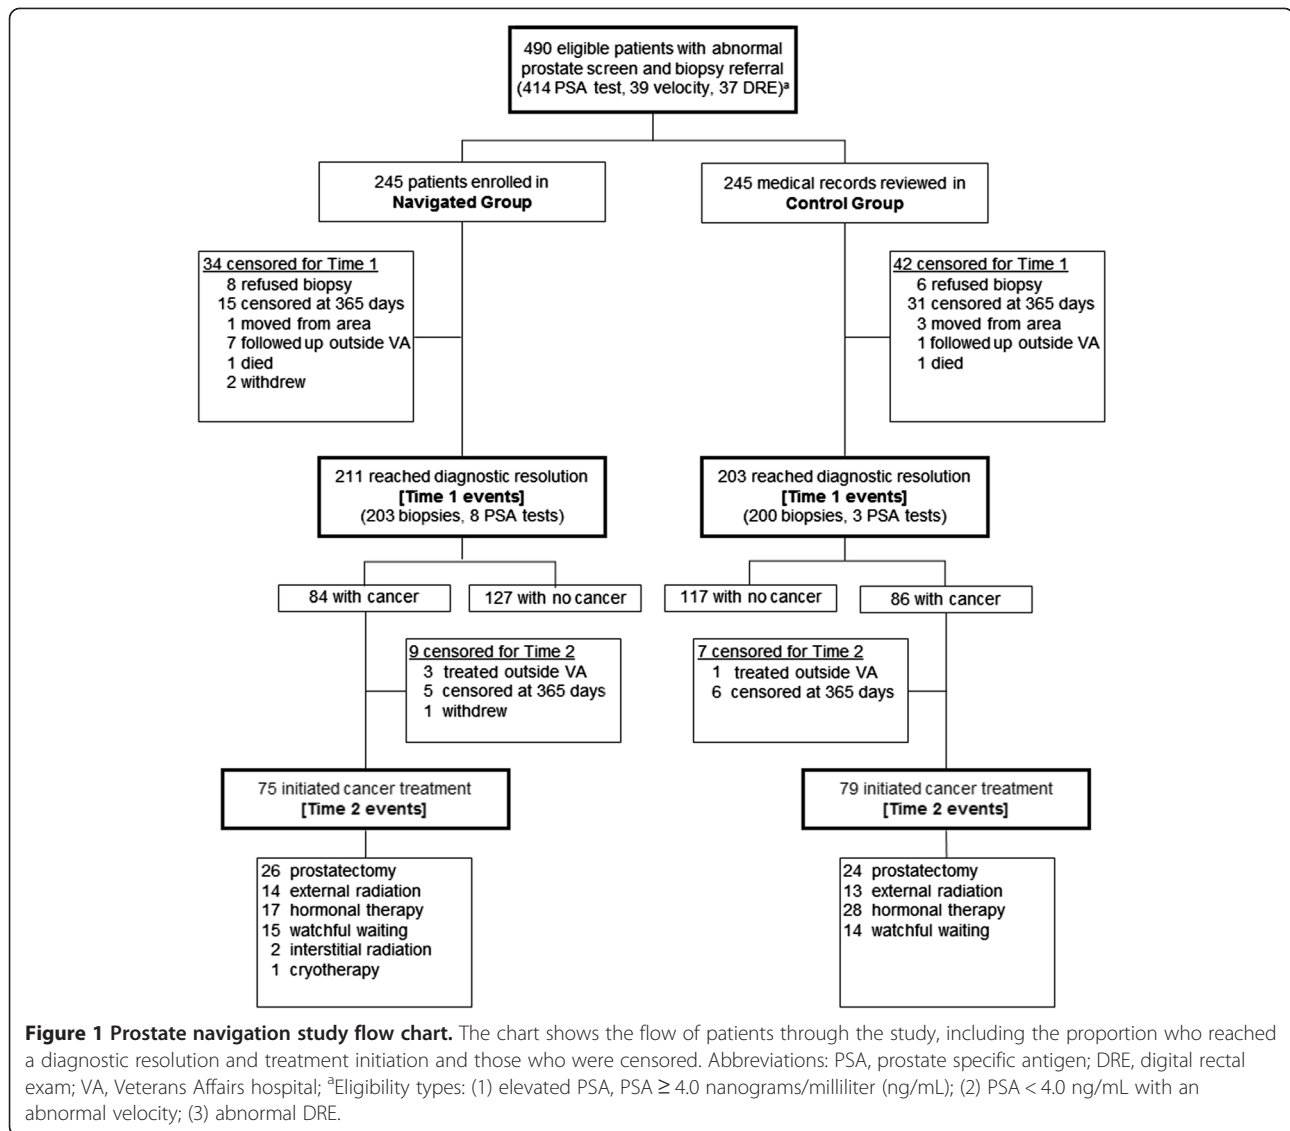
490 eligible patients with abnormal prostate screen and biopsy referral (414 PSA test, 39 velocity, 37 DRE)$^a$

245 patients enrolled in **Navigated Group**

245 medical records reviewed in **Control Group**

34 censored for Time 1
8 refused biopsy
15 censored at 365 days
1 moved from area
7 followed up outside VA
1 died
2 withdrew

42 censored for Time 1
6 refused biopsy
31 censored at 365 days
3 moved from area
1 followed up outside VA
1 died

211 reached diagnostic resolution
**[Time 1 events]**
(203 biopsies, 8 PSA tests)

203 reached diagnostic resolution
**[Time 1 events]**
(200 biopsies, 3 PSA tests)

84 with cancer

127 with no cancer

117 with no cancer

86 with cancer

9 censored for Time 2
3 treated outside VA
5 censored at 365 days
1 withdrew

7 censored for Time 2
1 treated outside VA
6 censored at 365 days

75 initiated cancer treatment
**[Time 2 events]**

79 initiated cancer treatment
**[Time 2 events]**

26 prostatectomy
14 external radiation
17 hormonal therapy
15 watchful waiting
2 interstitial radiation
1 cryotherapy

24 prostatectomy
13 external radiation
28 hormonal therapy
14 watchful waiting

**Figure 1 Prostate navigation study flow chart.** The chart shows the flow of patients through the study, including the proportion who reached a diagnostic resolution and treatment initiation and those who were censored. Abbreviations: PSA, prostate specific antigen; DRE, digital rectal exam; VA, Veterans Affairs hospital; $^a$Eligibility types: (1) elevated PSA, PSA ≥ 4.0 nanograms/milliliter (ng/mL); (2) PSA < 4.0 ng/mL with an abnormal velocity; (3) abnormal DRE.